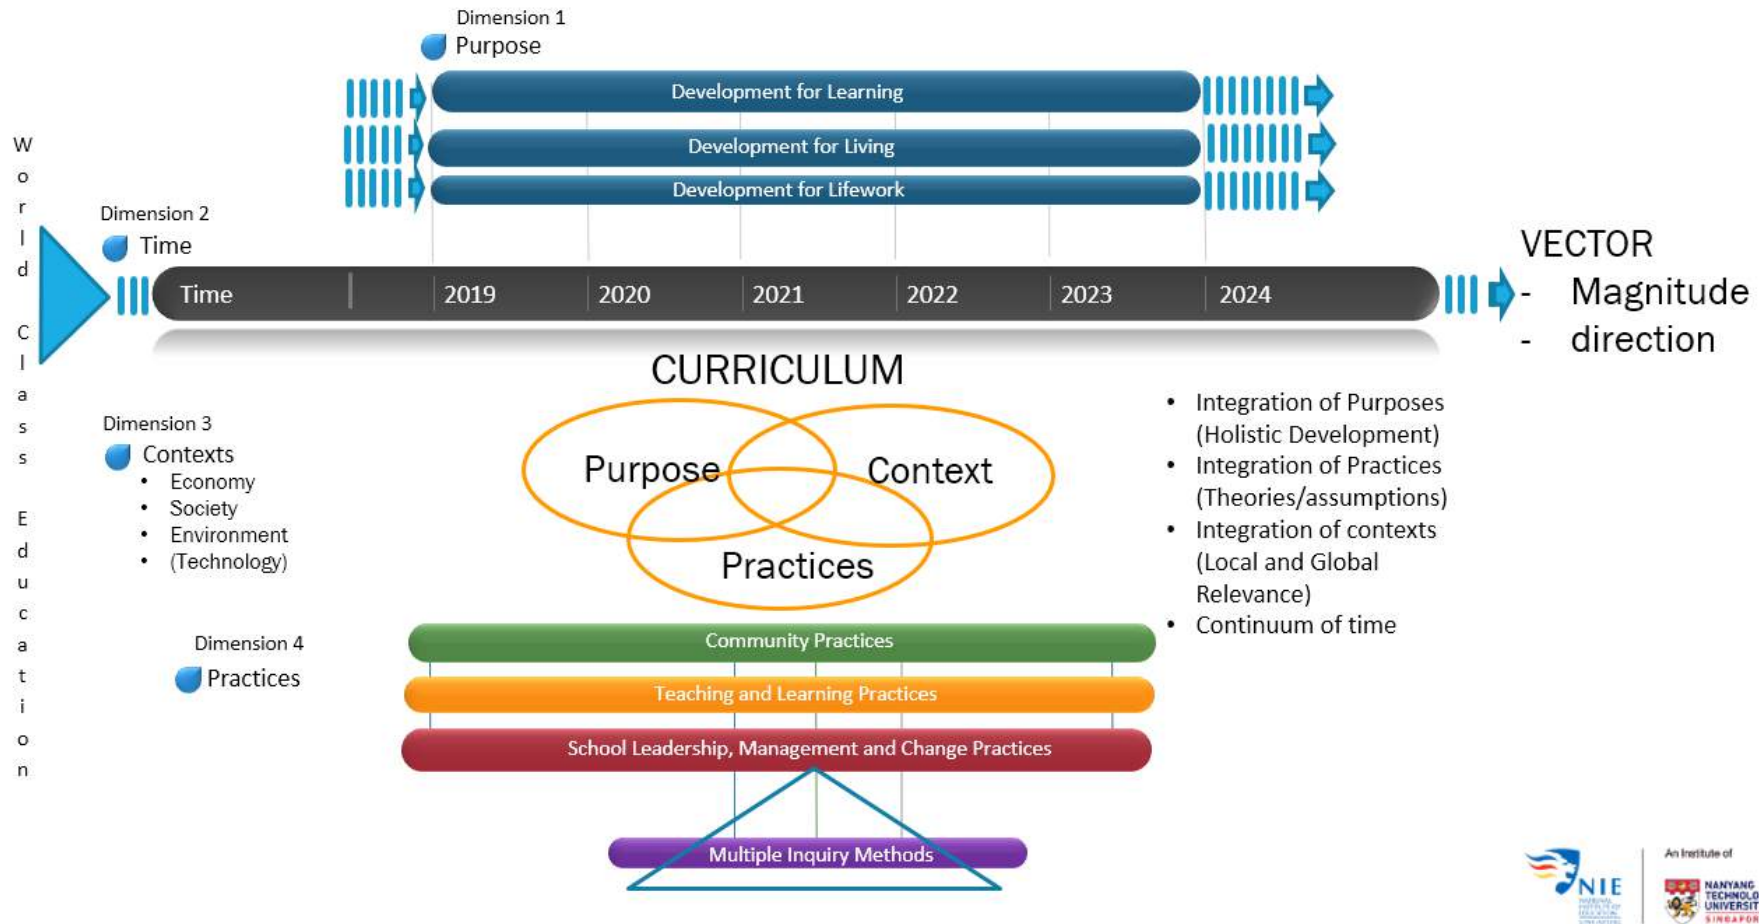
W o r l d

C l a s s

E d u c a t i o n

Dimension 1
Purpose

Development for Learning
Development for Living
Development for Lifework

Dimension 2
Time

Time 2019 2020 2021 2022 2023 2024

VECTOR
- Magnitude
- direction

CURRICULUM

Purpose
Context
Practices

Dimension 3
Contexts
• Economy
• Society
• Environment
• (Technology)

• Integration of Purposes (Holistic Development)
• Integration of Practices (Theories/assumptions)
• Integration of contexts (Local and Global Relevance)
• Continuum of time

Dimension 4
Practices

Community Practices
Teaching and Learning Practices
School Leadership, Management and Change Practices

Multiple Inquiry Methods

NIE

An Institute of
NANYANG TECHNOLO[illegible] UNIVERSIT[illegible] SINGAPOR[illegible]